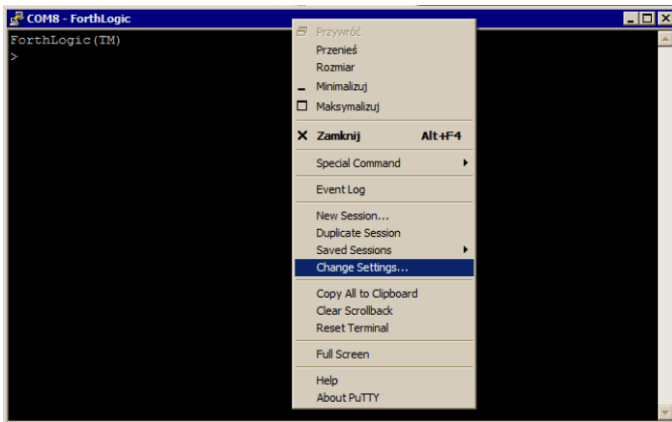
COM8 - ForthLogic

ForthLogic(TM)
>

Przywróć
Przenieś
Rozmiar
Minimalizuj
Maksymalizuj
Zamknij Alt+F4
Special Command
Event Log
New Session...
Duplicate Session
Saved Sessions
Change Settings...
Copy All to Clipboard
Clear Scrollback
Reset Terminal
Full Screen
Help
About PuTTY